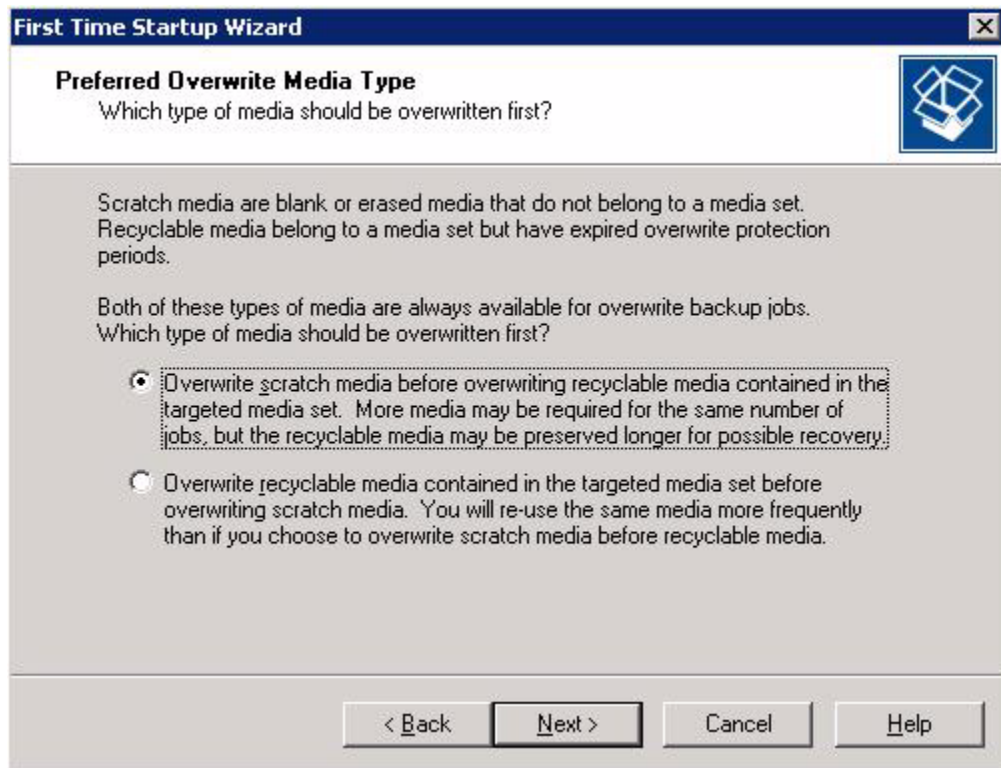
First Time Startup Wizard

Preferred Overwrite Media Type
Which type of media should be overwritten first?

Scratch media are blank or erased media that do not belong to a media set. Recyclable media belong to a media set but have expired overwrite protection periods.

Both of these types of media are always available for overwrite backup jobs. Which type of media should be overwritten first?

Overwrite scratch media before overwriting recyclable media contained in the targeted media set. More media may be required for the same number of jobs, but the recyclable media may be preserved longer for possible recovery.

Overwrite recyclable media contained in the targeted media set before overwriting scratch media. You will re-use the same media more frequently than if you choose to overwrite scratch media before recyclable media.

< Back | Next > | Cancel | Help